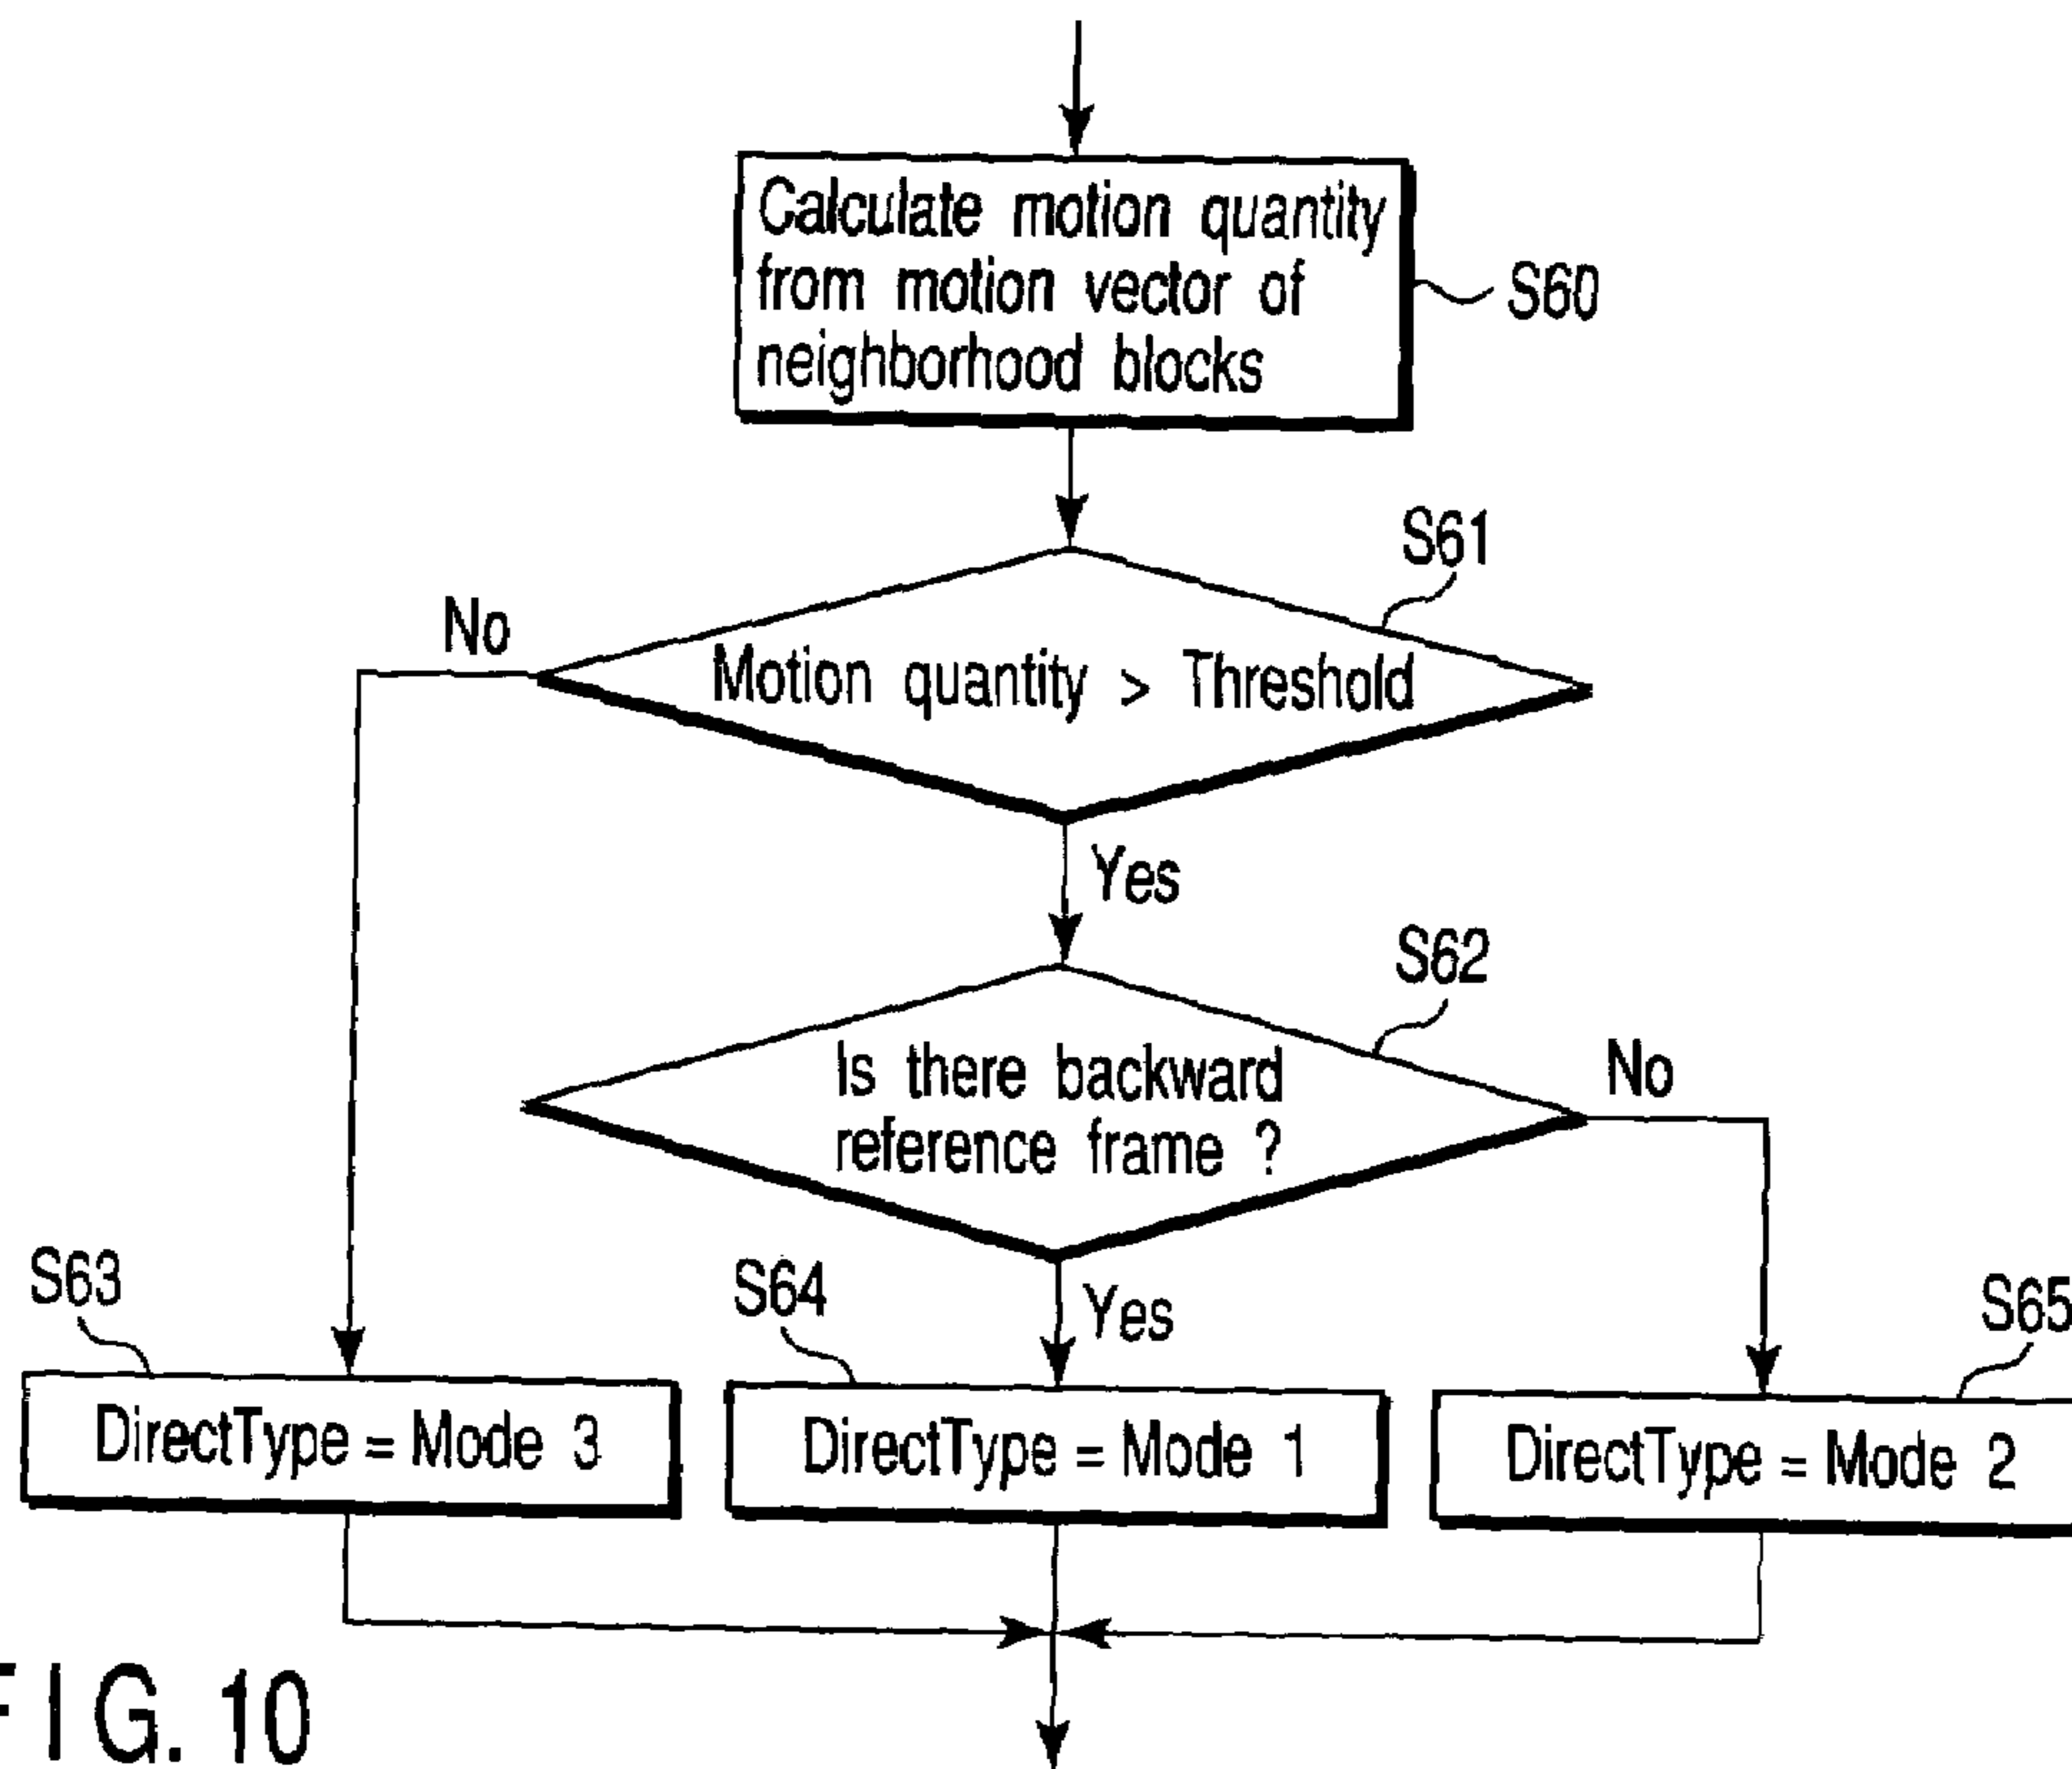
Calculate motion quantity from motion vector of neighborhood blocks

S60

S61

No

Motion quantity > Threshold

Yes

S62

Is there backward reference frame ?

No

S63

S64

Yes

S65

DirectType = Mode 3

DirectType = Mode 1

DirectType = Mode 2

FIG. 10